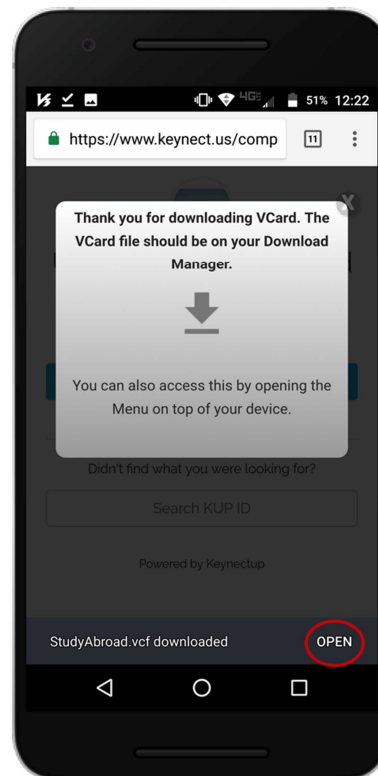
4G 51% 12:22

https://www.keynect.us/comp

11

X

Thank you for downloading VCard. The VCard file should be on your Download Manager.

You can also access this by opening the Menu on top of your device.

Didn't find what you were looking for?

Search KUP ID

Powered by Keynectup

StudyAbroad.vcf downloaded

OPEN